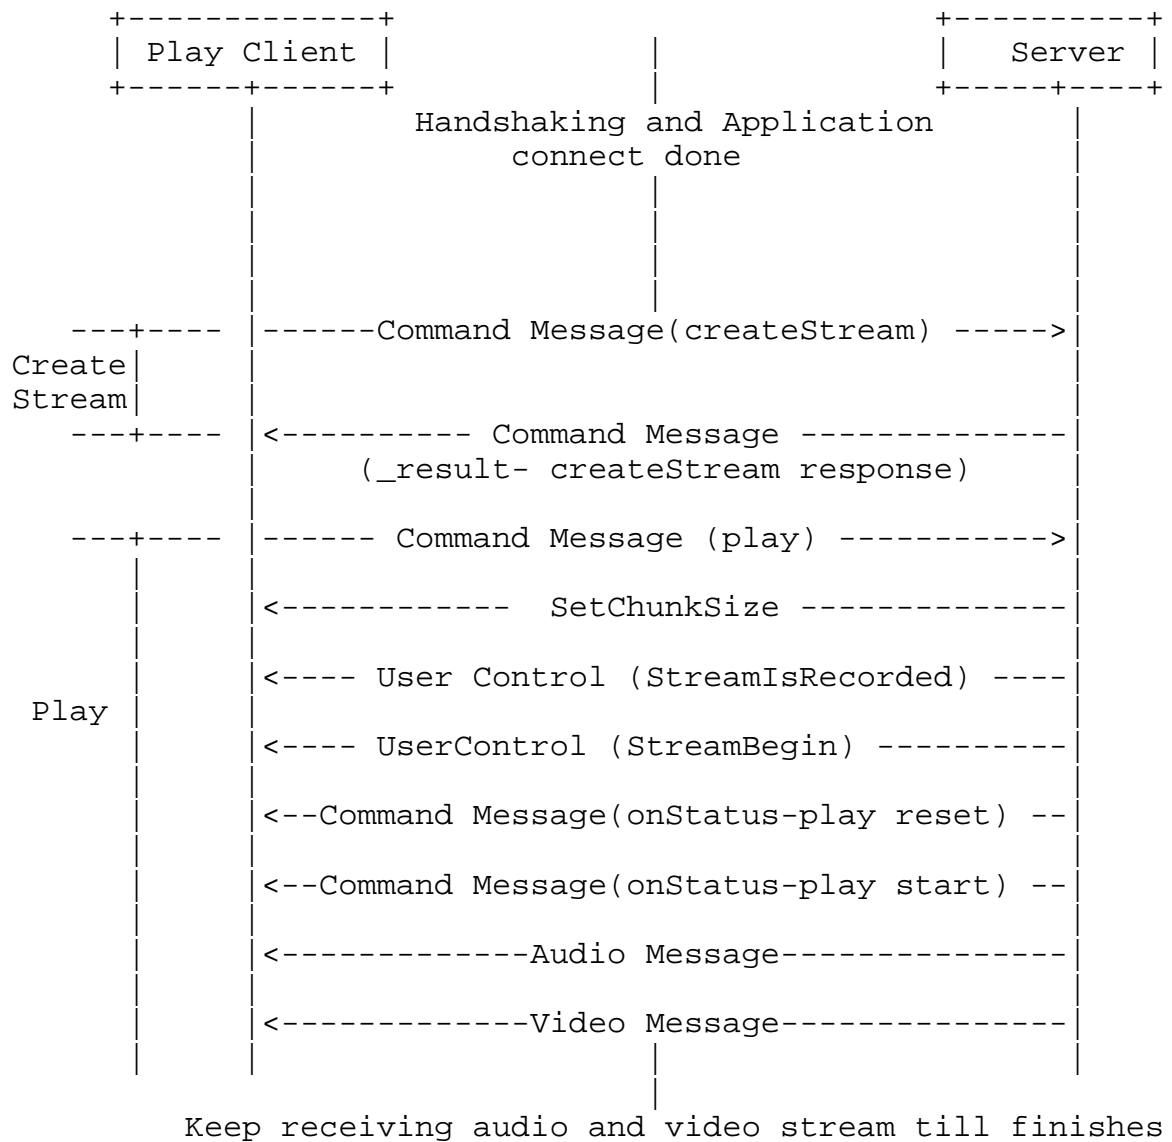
Play Client

Server

Handshaking and Application connect done

Command Message(createStream)

Create Stream

Command Message (_result- createStream response)

Command Message (play)

SetChunkSize

User Control (StreamIsRecorded)

Play

UserControl (StreamBegin)

Command Message(onStatus-play reset)

Command Message(onStatus-play start)

Audio Message

Video Message

Keep receiving audio and video stream till finishes